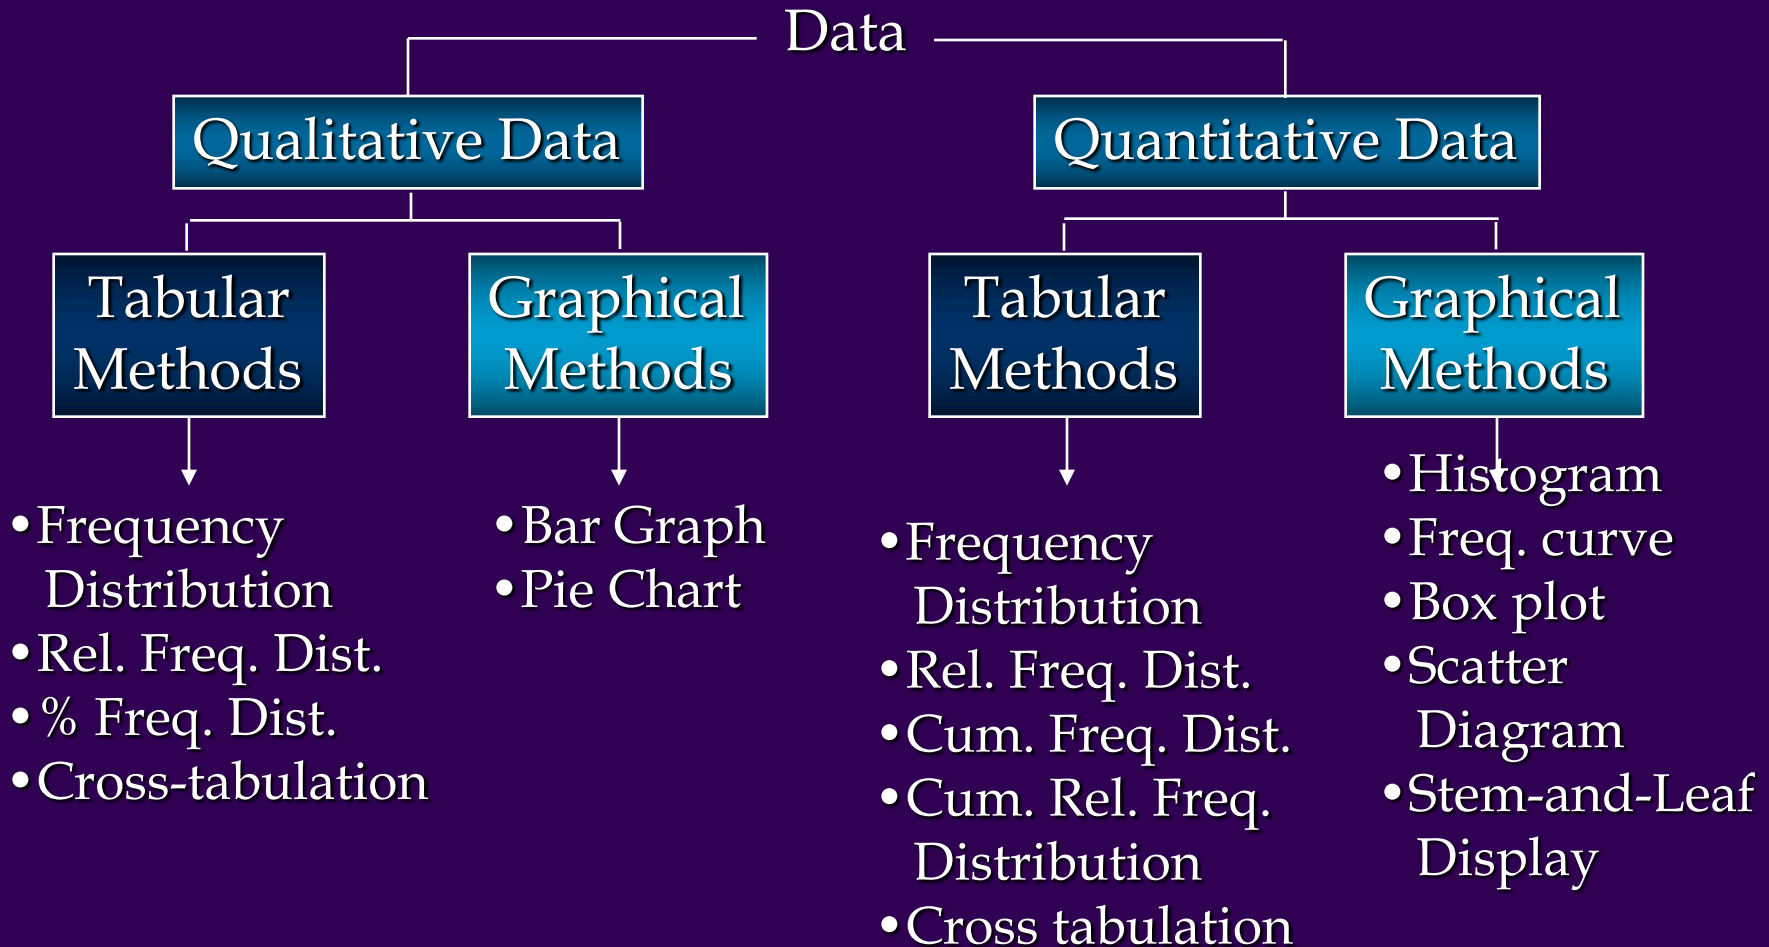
Data

Qualitative Data

Quantitative Data

Tabular Methods

Graphical Methods

Tabular Methods

Graphical Methods

• Frequency Distribution
• Rel. Freq. Dist.
• % Freq. Dist.
• Cross-tabulation

• Bar Graph
• Pie Chart

• Frequency Distribution
• Rel. Freq. Dist.
• Cum. Freq. Dist.
• Cum. Rel. Freq. Distribution
• Cross tabulation

• Histogram
• Freq. curve
• Box plot
• Scatter Diagram
• Stem-and-Leaf Display